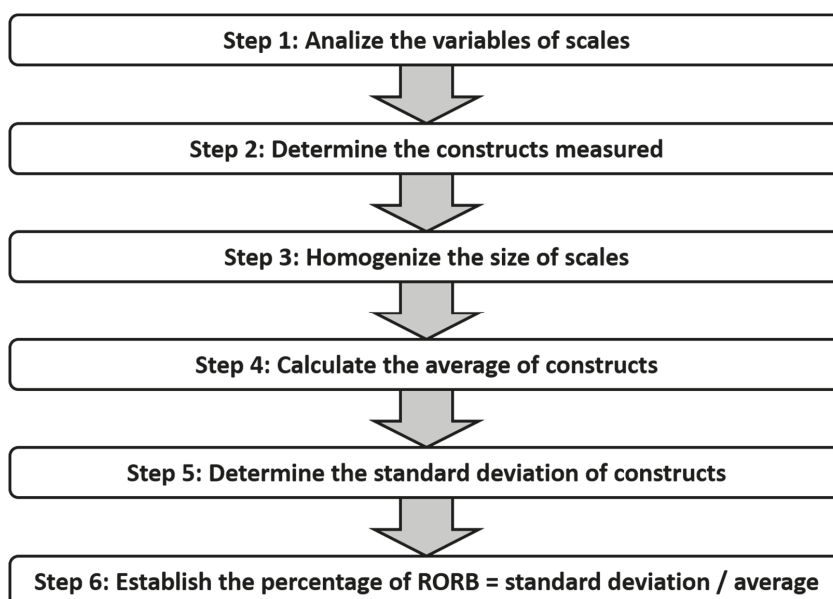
Step 1: Analize the variables of scales

Step 2: Determine the constructs measured

Step 3: Homogenize the size of scales

Step 4: Calculate the average of constructs

Step 5: Determine the standard deviation of constructs

Step 6: Establish the percentage of RORB = standard deviation / average